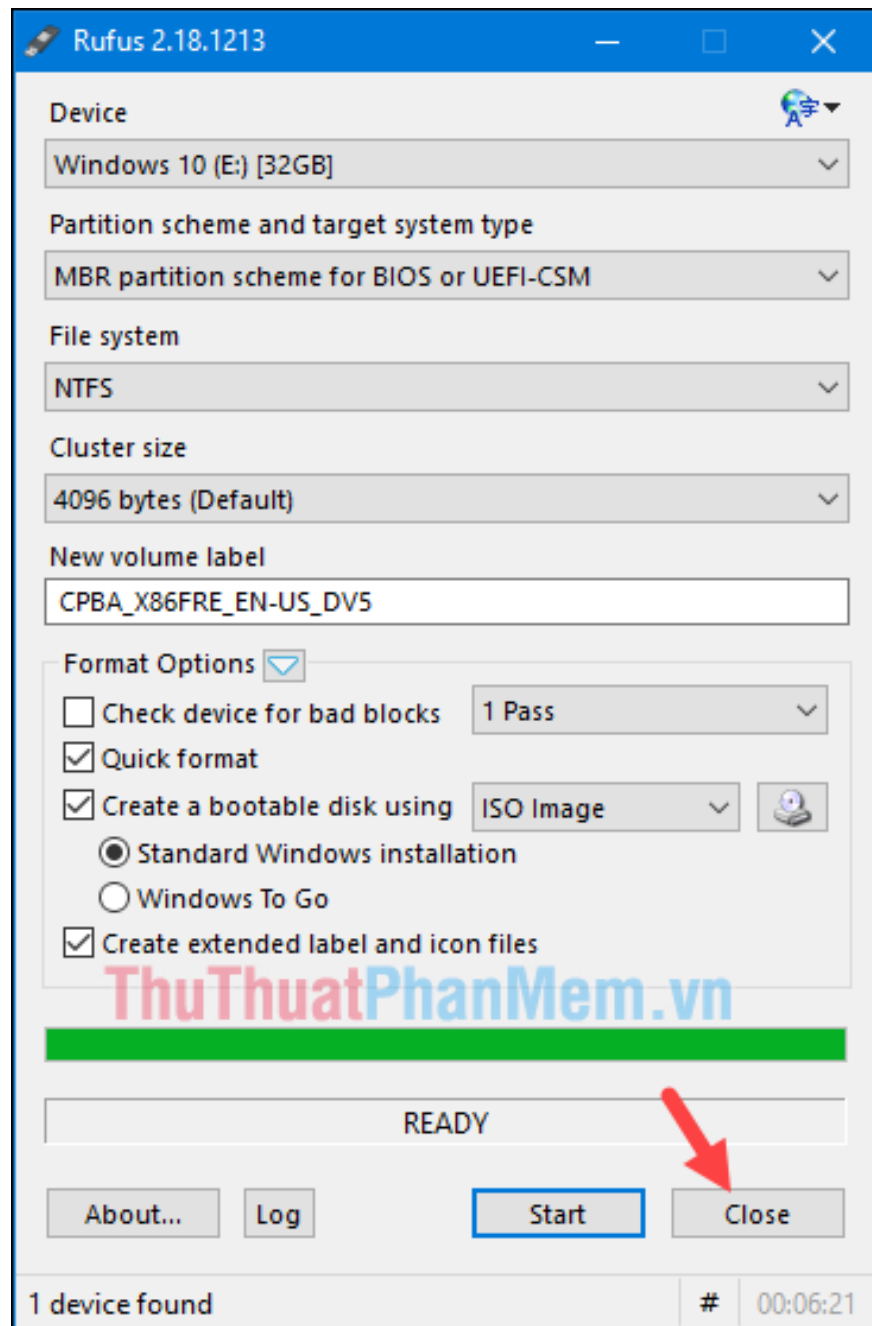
Rufus 2.18.1213

Device

Windows 10 (E:) [32GB]

Partition scheme and target system type

MBR partition scheme for BIOS or UEFI-CSM

File system

NTFS

Cluster size

4096 bytes (Default)

New volume label

CPBA_X86FRE_EN-US_DV5

Format Options

Check device for bad blocks

1 Pass

Quick format

Create a bootable disk using

ISO Image

Standard Windows installation

Windows To Go

Create extended label and icon files

ThuThuatPhanMem.vn

READY

About...

Log

Start

Close

1 device found

#

00:06:21